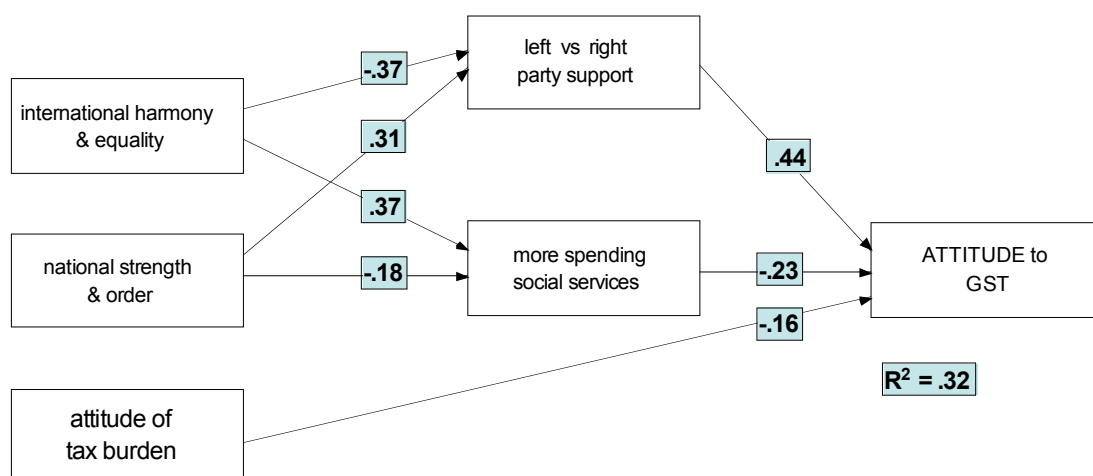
international harmony & equality

-.37

.31

left vs right party support

.44

.37

national strength & order

-.18

more spending social services

-.23

ATTITUDE to GST

-.16

$R^2$ = .32

attitude of tax burden